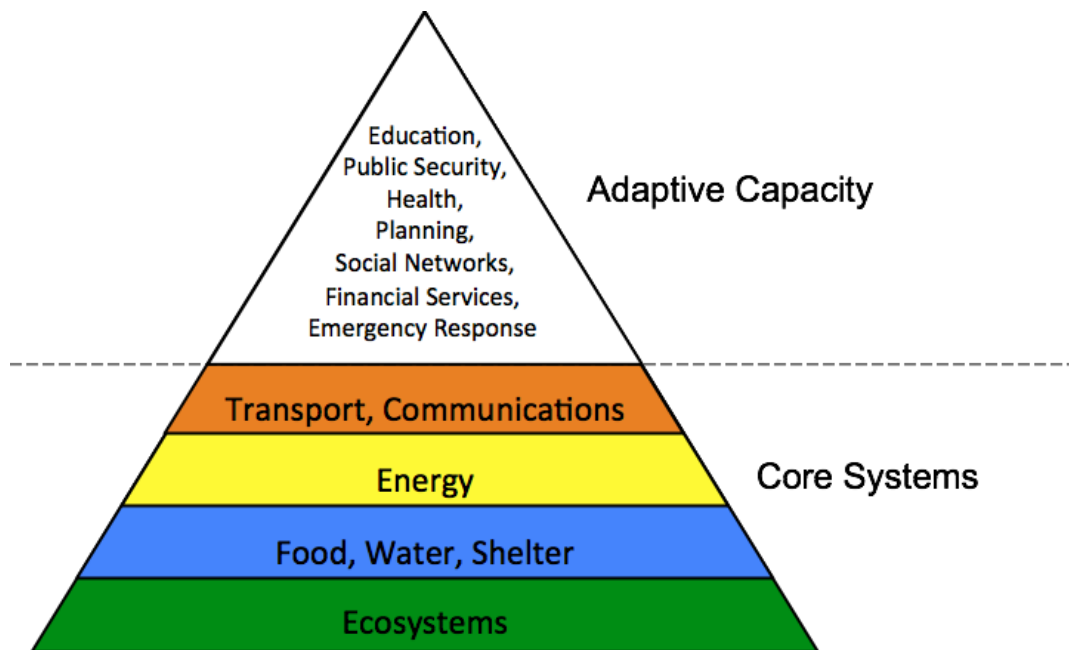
Education,
Public Security,
Health,
Planning,
Social Networks,
Financial Services,
Emergency Response

Adaptive Capacity

Transport, Communications

Energy

Core Systems

Food, Water, Shelter

Ecosystems